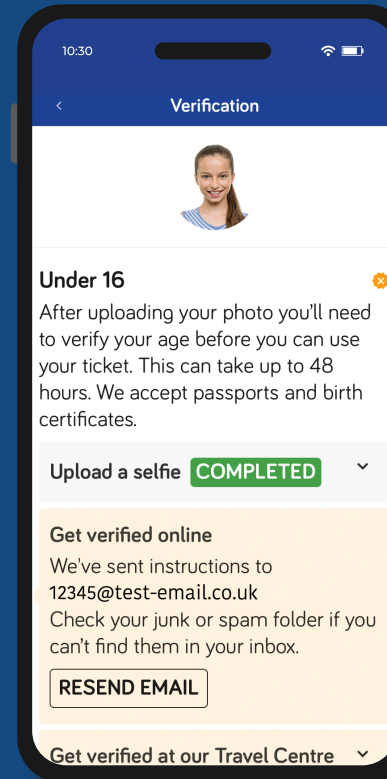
10:30

‹ Verification

Under 16

After uploading your photo you'll need to verify your age before you can use your ticket. This can take up to 48 hours. We accept passports and birth certificates.

Upload a selfie COMPLETED

Get verified online

We've sent instructions to 12345@test-email.co.uk

Check your junk or spam folder if you can't find them in your inbox.

RESEND EMAIL

Get verified at our Travel Centre